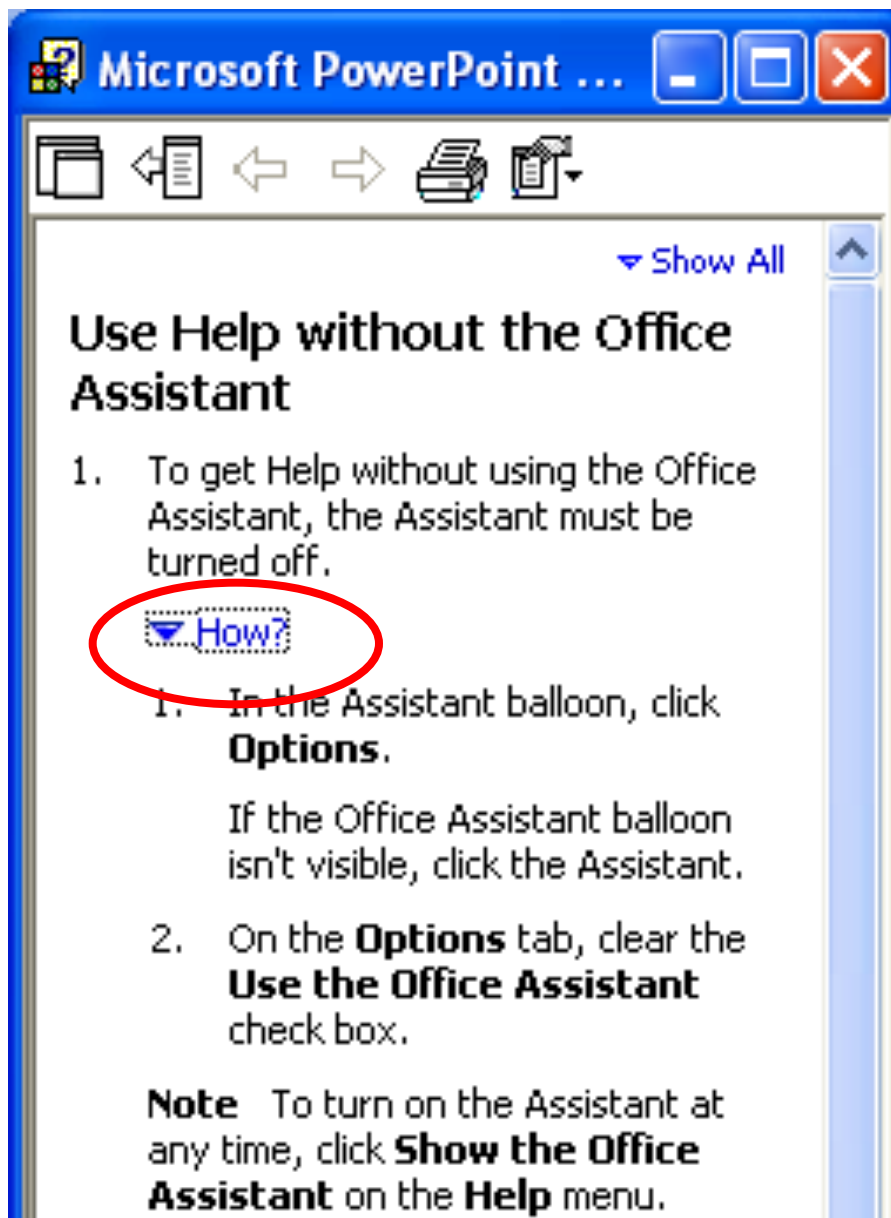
Microsoft PowerPoint ...

Show All

Use Help without the Office Assistant

1. To get Help without using the Office Assistant, the Assistant must be turned off.

How?

1. In the Assistant balloon, click **Options**.

If the Office Assistant balloon isn't visible, click the Assistant.

2. On the **Options** tab, clear the **Use the Office Assistant** check box.

**Note** To turn on the Assistant at any time, click **Show the Office Assistant** on the **Help** menu.